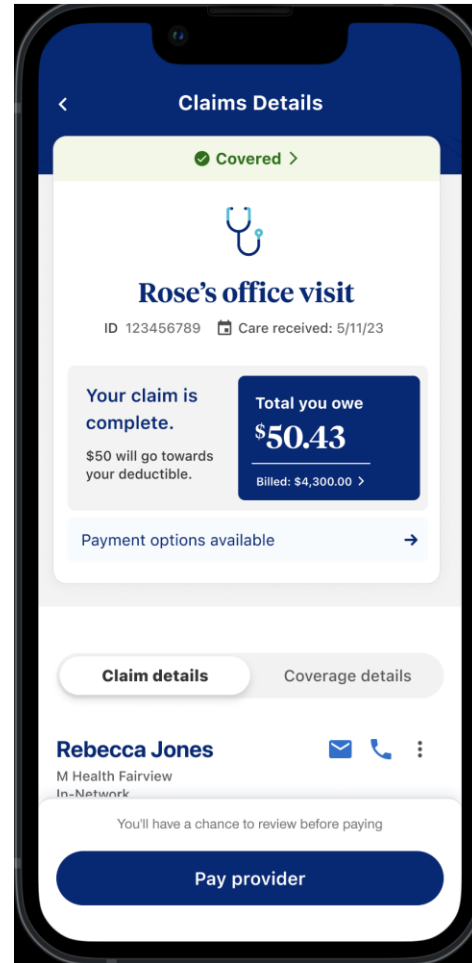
Claims Details

Covered >

Rose's office visit

ID 123456789 Care received: 5/11/23

Your claim is complete.

$50 will go towards your deductible.

Total you owe

$50.43

Billed: $4,300.00 >

Payment options available

Claim details

Coverage details

Rebecca Jones

M Health Fairview

In-Network

You'll have a chance to review before paying

Pay provider